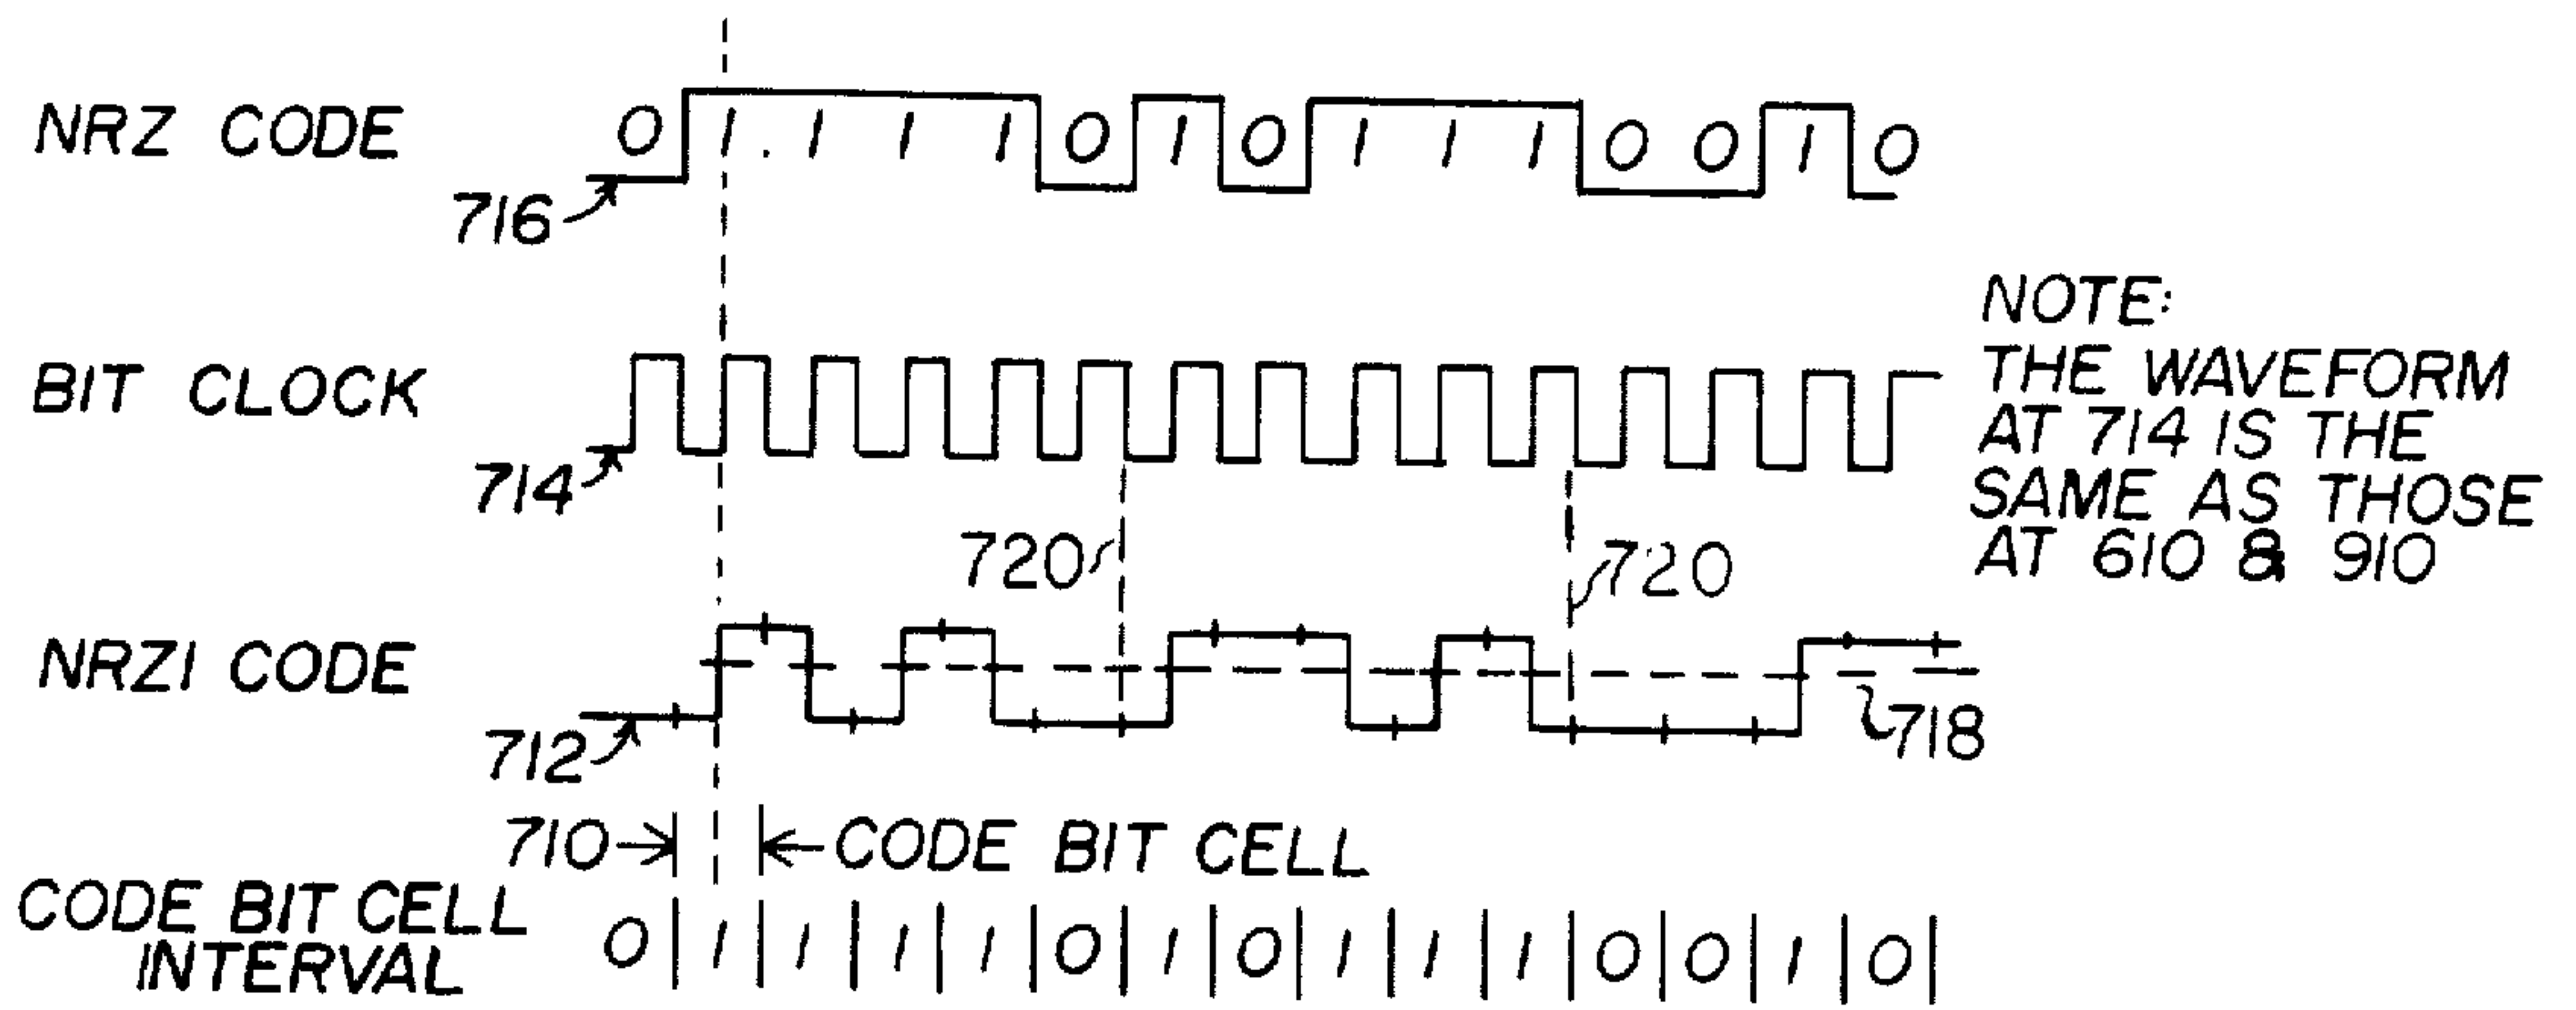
NRZ CODE
0 1 1 1 1 0 1 0 1 1 1 0 0 1 0
716

NOTE:
THE WAVEFORM AT 714 IS THE SAME AS THOSE AT 610 & 910

BIT CLOCK
714

720 720

NRZI CODE
712
718

710 → ← CODE BIT CELL

CODE BIT CELL INTERVAL
0 | 1 | 1 | 1 | 1 | 0 | 1 | 0 | 1 | 1 | 1 | 0 | 0 | 1 | 0 |